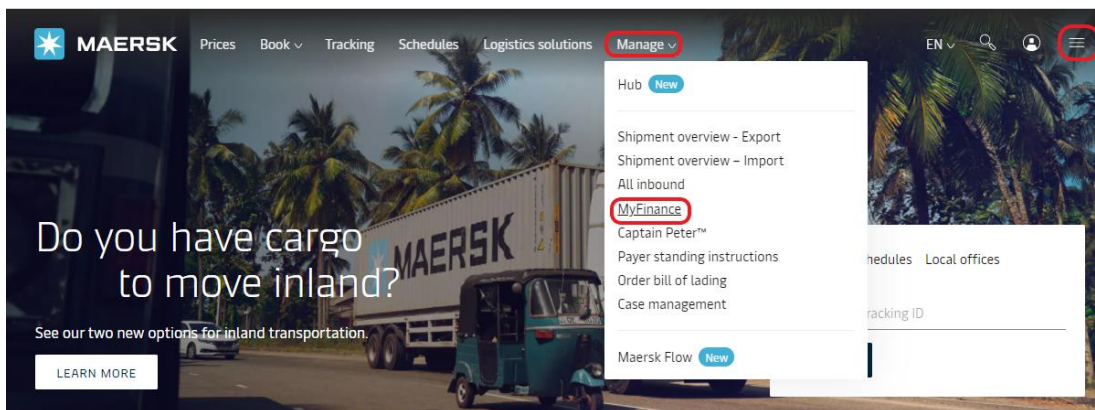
MAERSK Prices Book Tracking Schedules Logistics solutions Manage

EN

Hub New

Shipment overview - Export
Shipment overview – Import
All inbound
MyFinance
Captain Peter™
Payer standing instructions
Order bill of lading
Case management

Maersk Flow New

Do you have cargo to move inland?

See our two new options for inland transportation.

LEARN MORE

MAERSK

hedules Local offices

racking ID